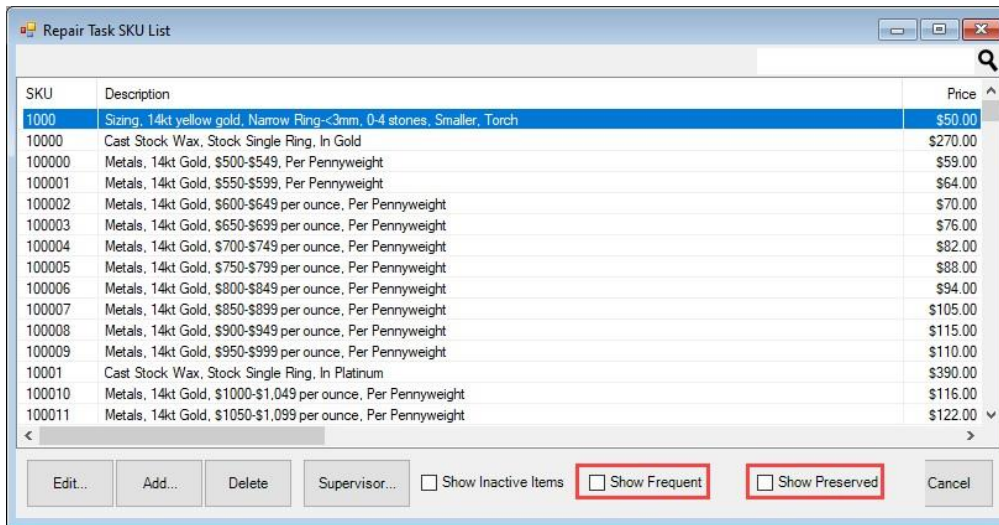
Repair Task SKU List

| SKU | Description | Price |
|---|---|---|
| 1000 | Sizing, 14kt yellow gold, Narrow Ring-<3mm, 0-4 stones, Smaller, Torch | \$50.00 |
| 10000 | Cast Stock Wax, Stock Single Ring, In Gold | \$270.00 |
| 100000 | Metals, 14kt Gold, \$500-\$549, Per Pennyweight | \$59.00 |
| 100001 | Metals, 14kt Gold, \$550-\$599, Per Pennyweight | \$64.00 |
| 100002 | Metals, 14kt Gold, \$600-\$649 per ounce, Per Pennyweight | \$70.00 |
| 100003 | Metals, 14kt Gold, \$650-\$699 per ounce, Per Pennyweight | \$76.00 |
| 100004 | Metals, 14kt Gold, \$700-\$749 per ounce, Per Pennyweight | \$82.00 |
| 100005 | Metals, 14kt Gold, \$750-\$799 per ounce, Per Pennyweight | \$88.00 |
| 100006 | Metals, 14kt Gold, \$800-\$849 per ounce, Per Pennyweight | \$94.00 |
| 100007 | Metals, 14kt Gold, \$850-\$899 per ounce, Per Pennyweight | \$105.00 |
| 100008 | Metals, 14kt Gold, \$900-\$949 per ounce, Per Pennyweight | \$115.00 |
| 100009 | Metals, 14kt Gold, \$950-\$999 per ounce, Per Pennyweight | \$110.00 |
| 10001 | Cast Stock Wax, Stock Single Ring, In Platinum | \$390.00 |
| 100010 | Metals, 14kt Gold, \$1000-\$1,049 per ounce, Per Pennyweight | \$116.00 |
| 100011 | Metals, 14kt Gold, \$1050-\$1,099 per ounce, Per Pennyweight | \$122.00 |

Edit... Add... Delete Supervisor... Show Inactive Items Show Frequent Show Preserved Cancel